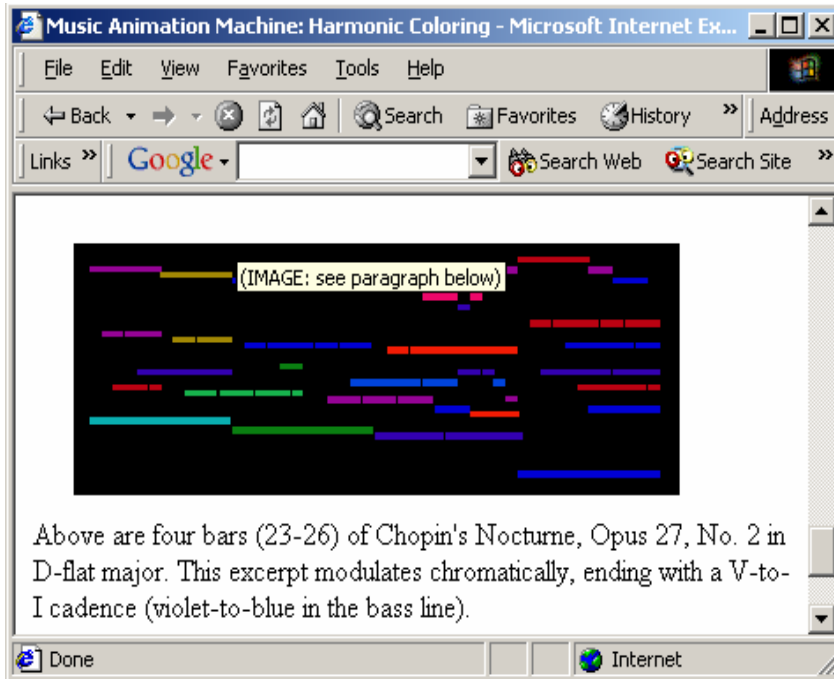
Music Animation Machine: Harmonic Coloring - Microsoft Internet Ex...

File Edit View Favorites Tools Help

Back Search Favorites History Address

Links Google Search Web Search Site

(IMAGE: see paragraph below)

Above are four bars (23-26) of Chopin's Nocturne, Opus 27, No. 2 in D-flat major. This excerpt modulates chromatically, ending with a V-to-I cadence (violet-to-blue in the bass line).

Done Internet